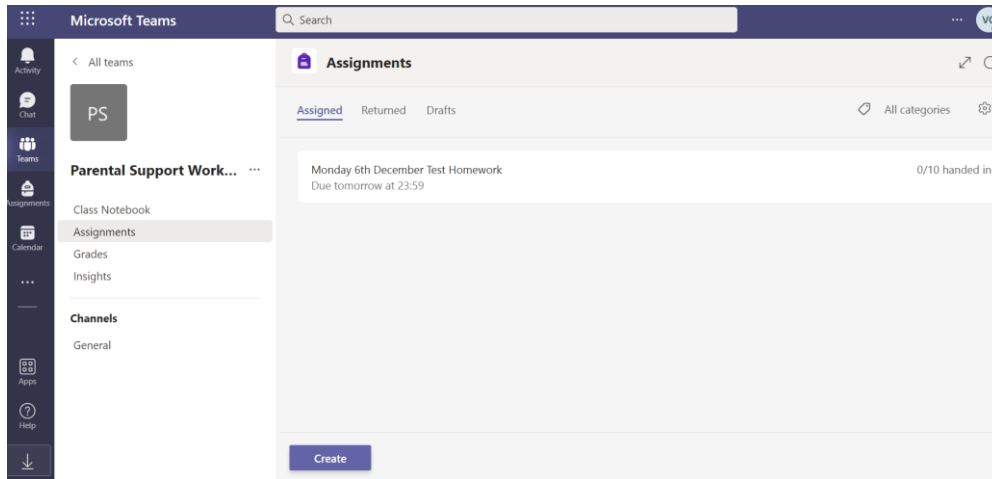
Microsoft Teams

Search

VC

Activity

Chat

Teams

Assignments

Calendar

...

Apps

Help

< All teams

PS

Parental Support Work... ···

Class Notebook

Assignments

Grades

Insights

Channels

General

Assignments

Assigned Returned Drafts

All categories

Monday 6th December Test Homework

Due tomorrow at 23:59

0/10 handed in

Create